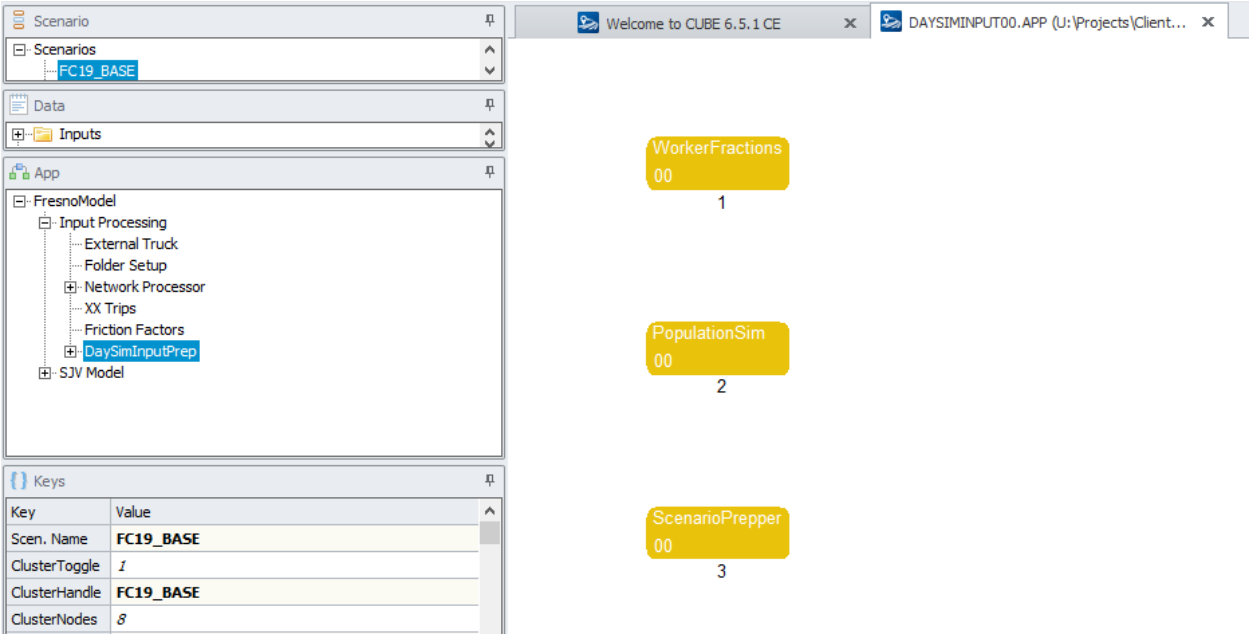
Scenario
Scenarios
FC19_BASE

Data
Inputs

App
FresnoModel
Input Processing
External Truck
Folder Setup
Network Processor
XX Trips
Friction Factors
DaySimInputPrep
SJV Model

Keys
| Key | Value |
|---|---|
| Scen. Name | FC19_BASE |
| ClusterToggle | 1 |
| ClusterHandle | FC19_BASE |
| ClusterNodes | 8 |

Welcome to CUBE 6.5.1 CE
DAYSIMINPUT00.APP (U:\Projects\Client...

WorkerFractions
00
1

PopulationSim
00
2

ScenarioPrepper
00
3